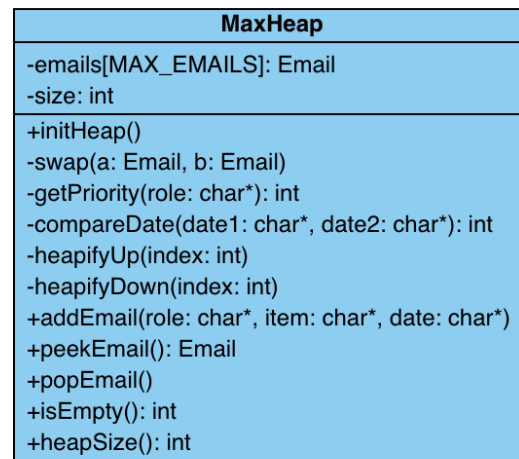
MaxHeap

-emails[MAX_EMAILS]: Email
-size: int

+initHeap()
-swap(a: Email, b: Email)
-getPriority(role: char*): int
-compareDate(date1: char*, date2: char*): int
-heapifyUp(index: int)
-heapifyDown(index: int)
+addEmail(role: char*, item: char*, date: char*)
+peekEmail(): Email
+popEmail()
+isEmpty(): int
+heapSize(): int